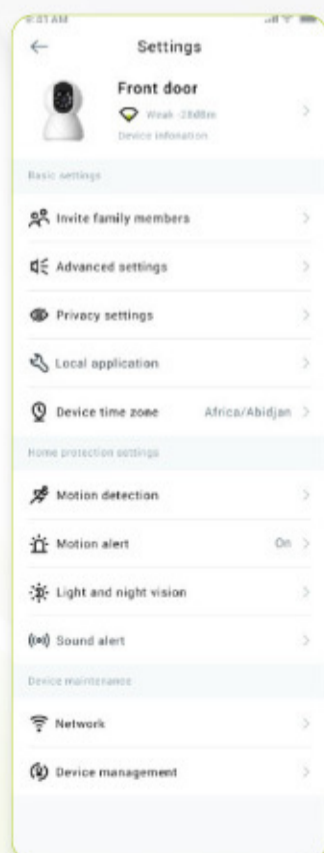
9:41 AM

Settings

Front door

Weak -28dBm

Device information

Basic settings

Invite family members

Advanced settings

Privacy settings

Local application

Device time zone Africa/Abidjan

Home protection settings

Motion detection

Motion alert On

Light and night vision

Sound alert

Device maintenance

Network

Device management